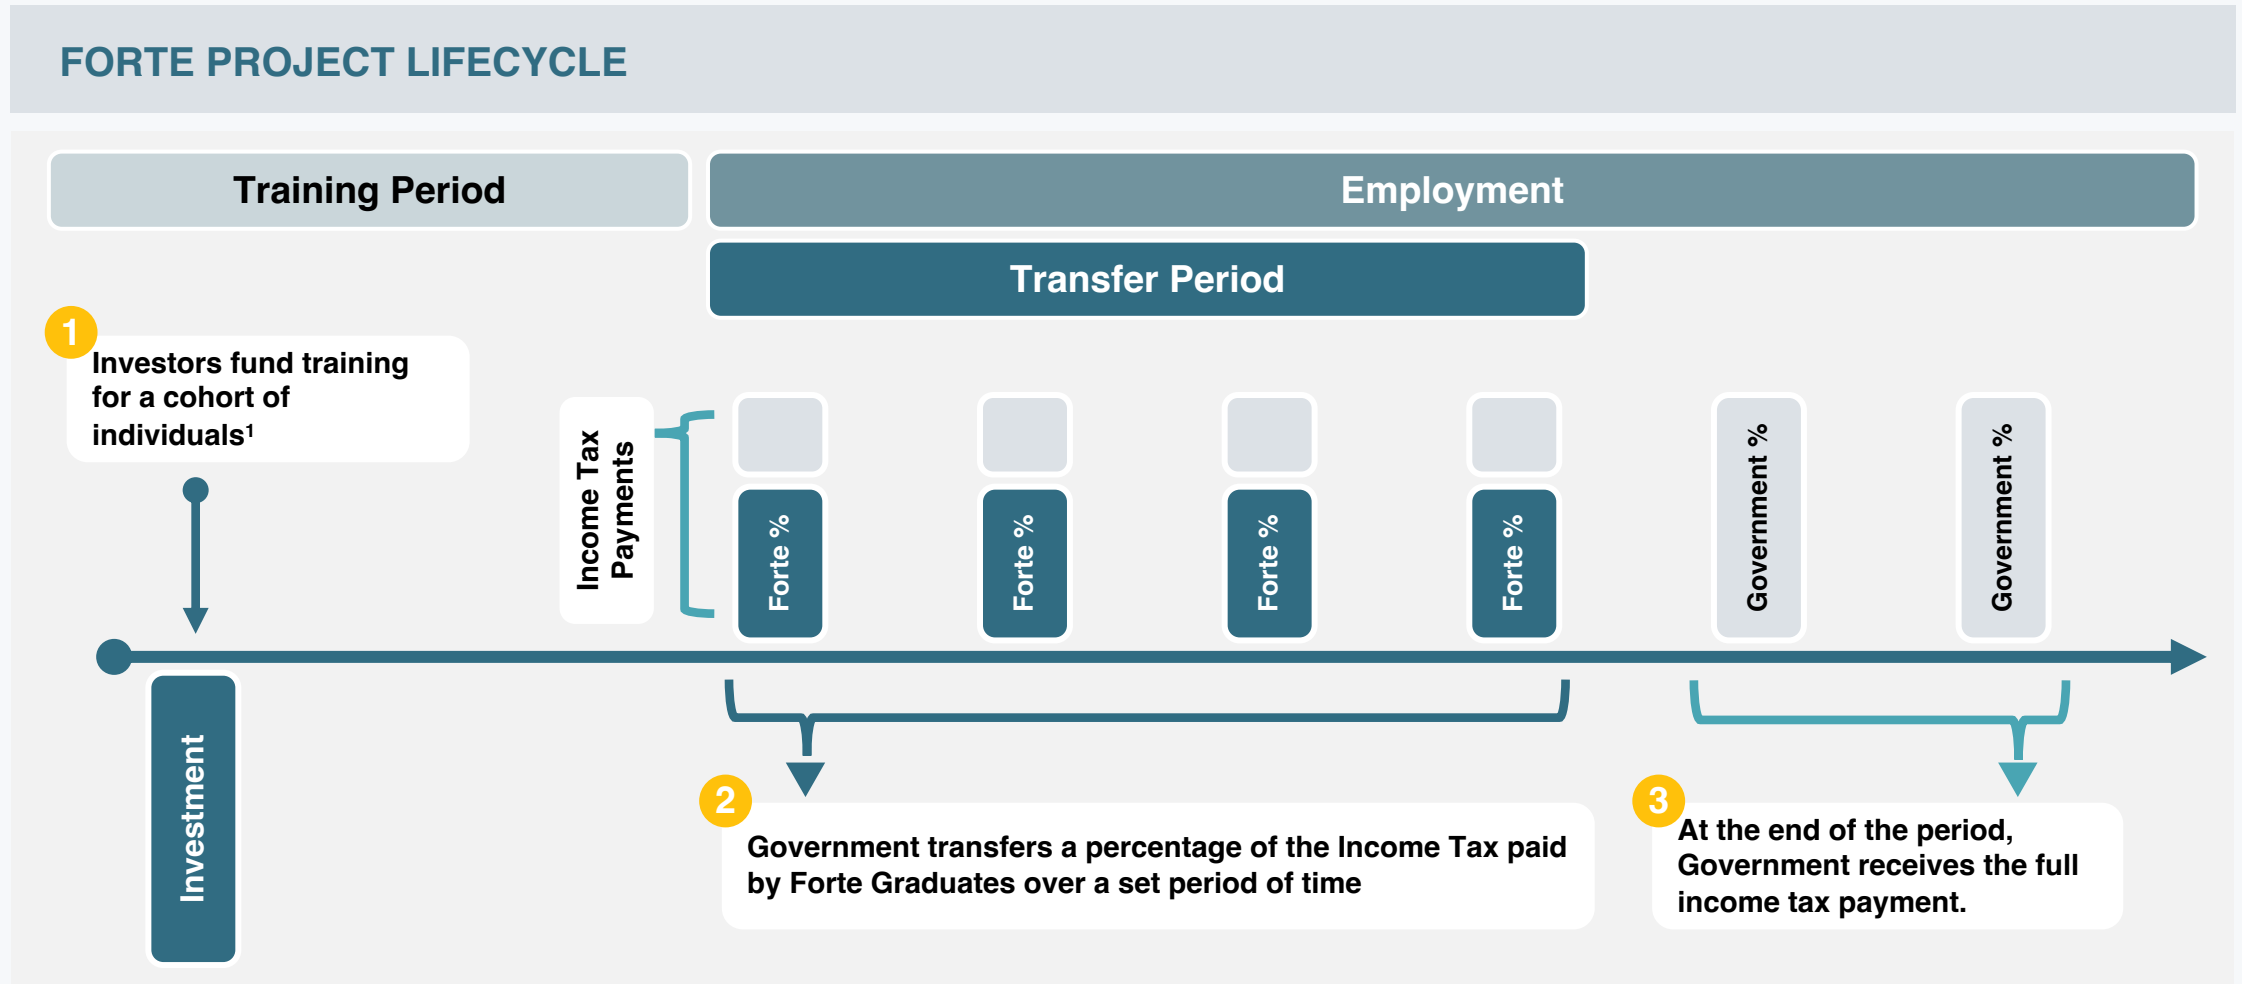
FORTE PROJECT LIFECYCLE

Training Period

Employment

Transfer Period

1

Investors fund training for a cohort of individuals¹

Income Tax Payments

Forte %

Forte %

Forte %

Forte %

Government %

Government %

Investment

2

Government transfers a percentage of the Income Tax paid by Forte Graduates over a set period of time

3

At the end of the period, Government receives the full income tax payment.